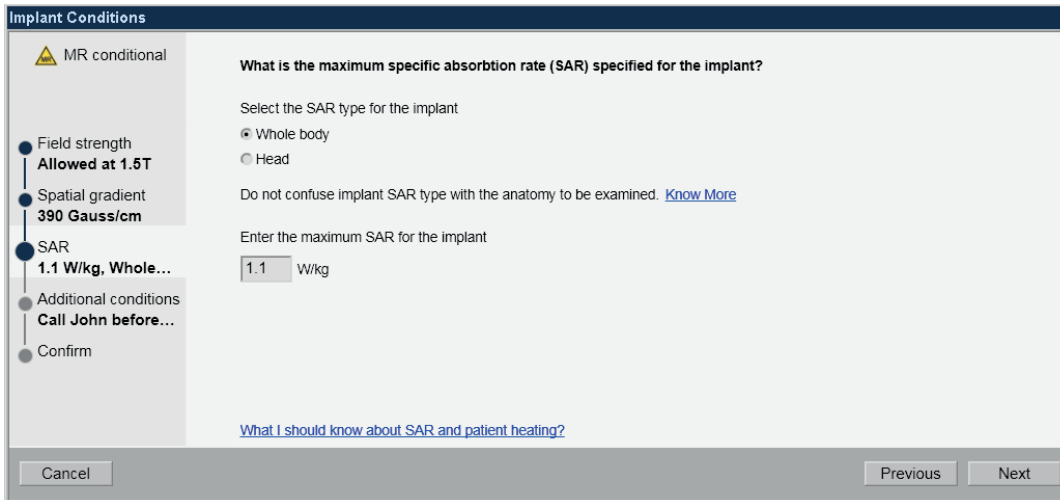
Implant Conditions

MR conditional

Field strength
Allowed at 1.5T

Spatial gradient
390 Gauss/cm

SAR
1.1 W/kg, Whole...

Additional conditions
Call John before...

Confirm

What is the maximum specific absorbtion rate (SAR) specified for the implant?

Select the SAR type for the implant

Whole body

Head

Do not confuse implant SAR type with the anatomy to be examined. Know More

Enter the maximum SAR for the implant

1.1 W/kg

What I should know about SAR and patient heating?

Cancel

Previous

Next